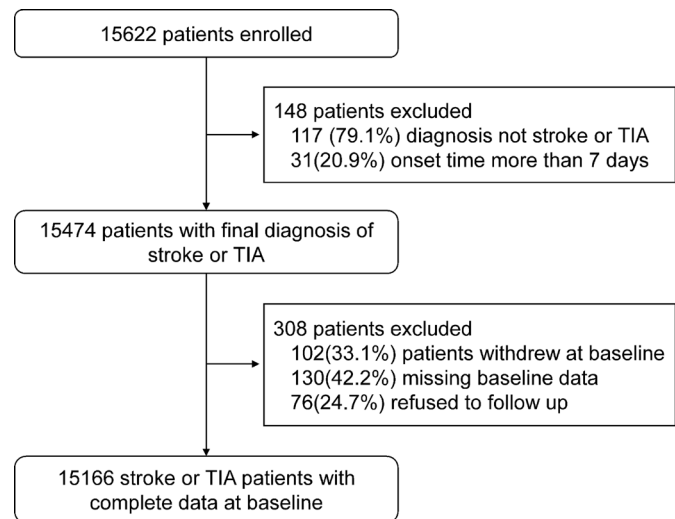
15622 patients enrolled

148 patients excluded
117 (79.1%) diagnosis not stroke or TIA
31(20.9%) onset time more than 7 days

15474 patients with final diagnosis of stroke or TIA

308 patients excluded
102(33.1%) patients withdrew at baseline
130(42.2%) missing baseline data
76(24.7%) refused to follow up

15166 stroke or TIA patients with complete data at baseline